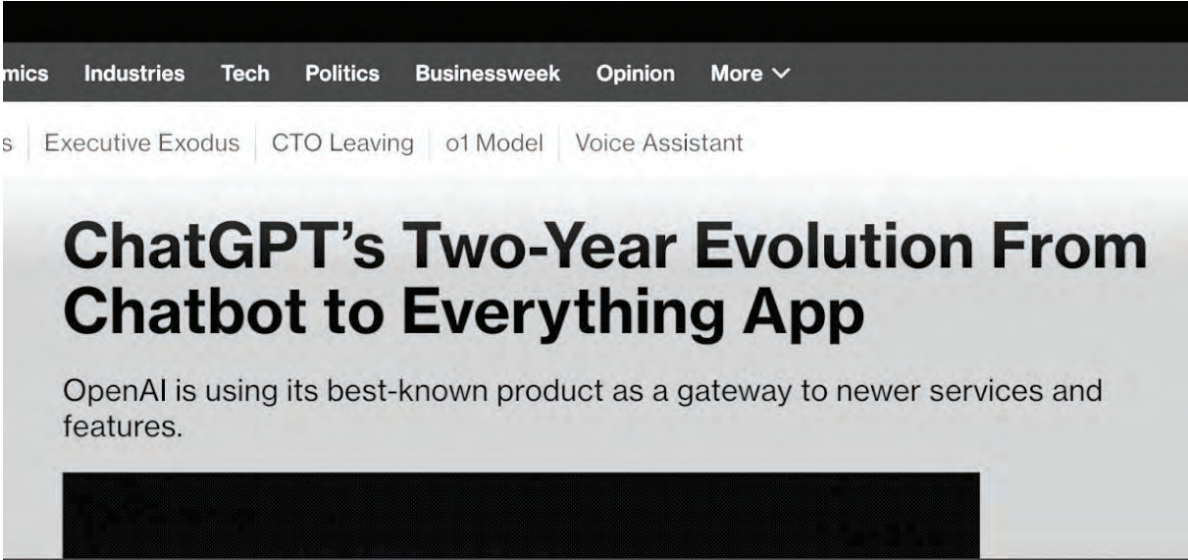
mics Industries Tech Politics Businessweek Opinion More

s | Executive Exodus | CTO Leaving | o1 Model | Voice Assistant

ChatGPT's Two-Year Evolution From Chatbot to Everything App

OpenAI is using its best-known product as a gateway to newer services and features.